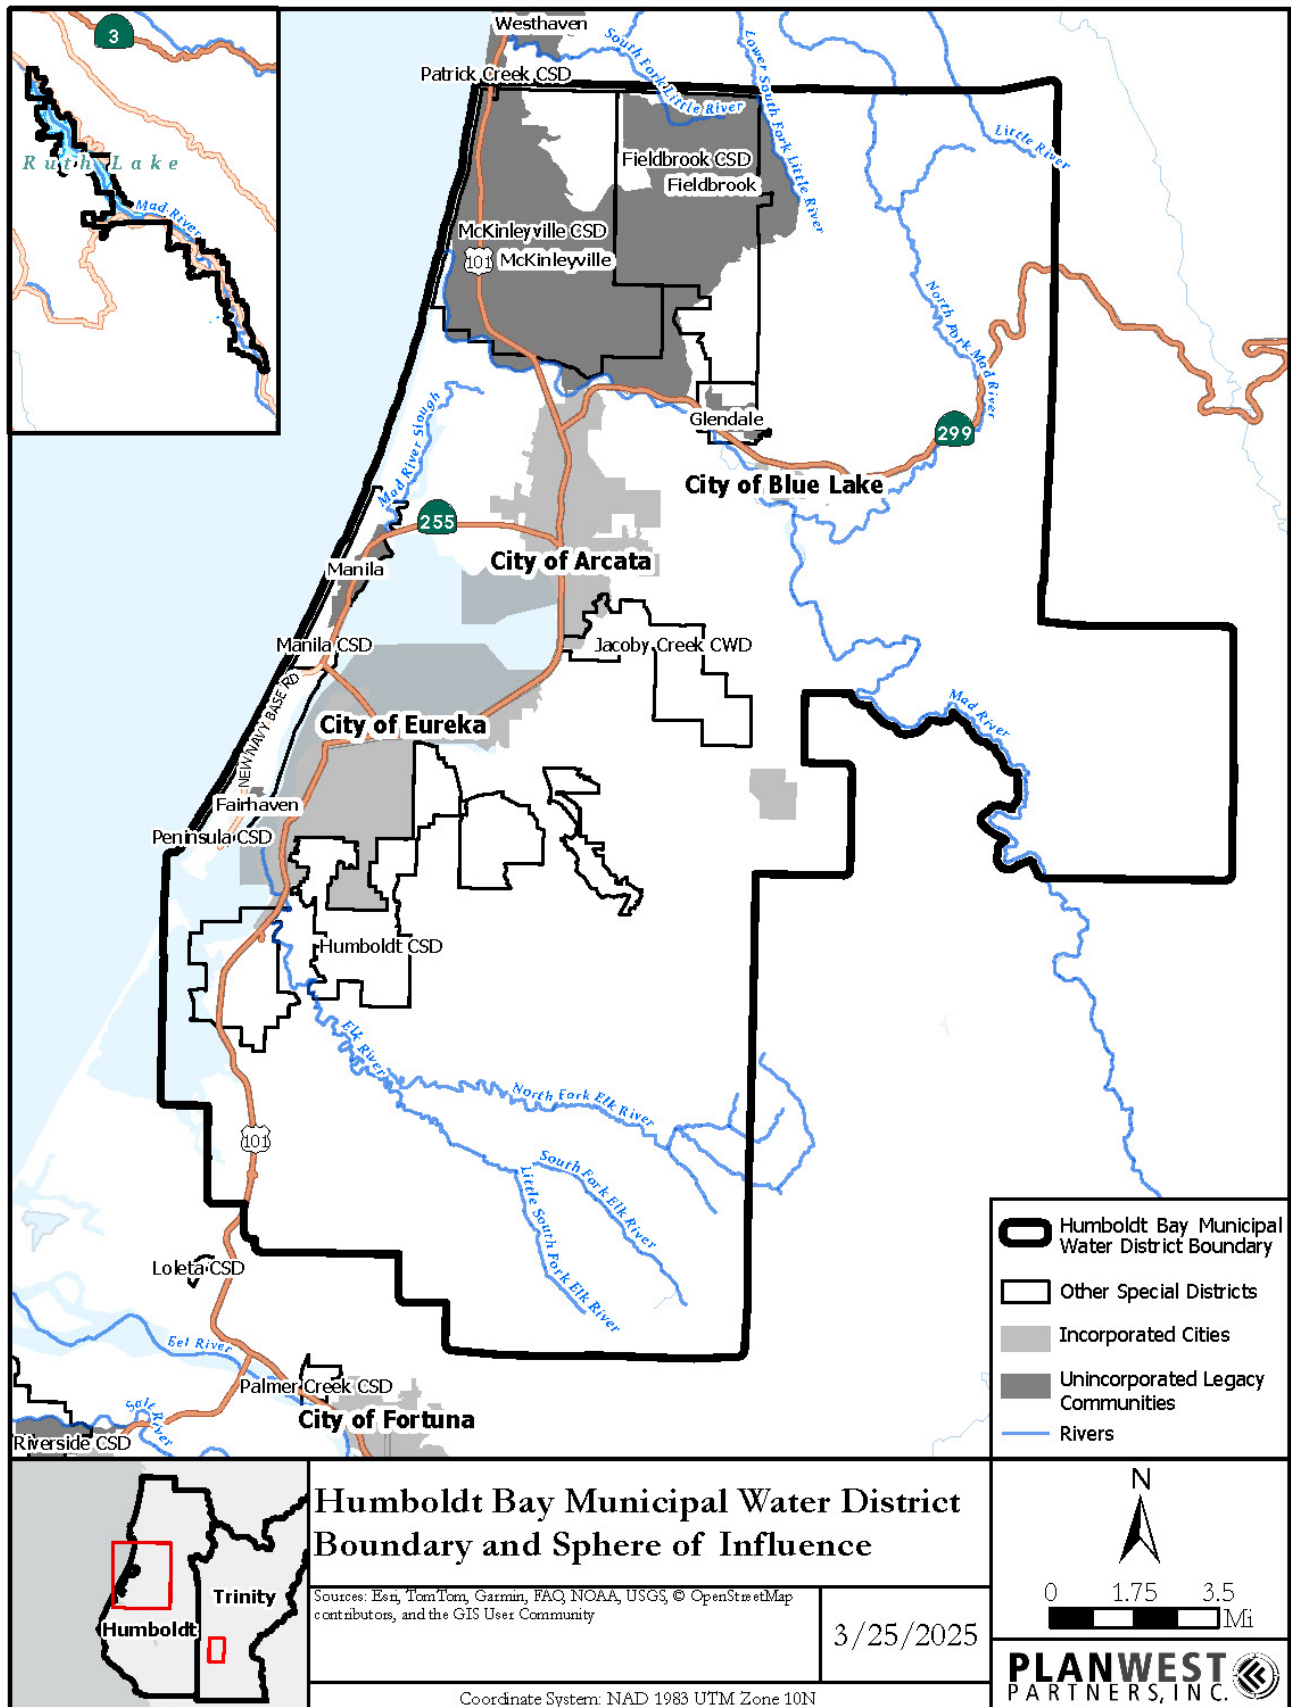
3

Ruth Lake

Mad River

Westhaven

South Fork Little River

Lower South Fork Little River

Patrick Creek CSD

Little River

Fieldbrook CSD

Fieldbrook

McKinleyville CSD

101 McKinleyville

North Fork Mad River

Glendale

299

City of Blue Lake

Mad River Slough

255

City of Arcata

Manila

Manila CSD

Jacoby Creek CWD

NEW NAVY BASE RD

City of Eureka

Mad River

Fairhaven

Peninsula CSD

Humboldt CSD

Elk River

North Fork Elk River

101

South Fork Elk River

Little South Fork Elk River

Loleta CSD

Eel River

Palmer Creek CSD

Salt River

City of Fortuna

Riverside CSD

Humboldt Bay Municipal Water District Boundary

Other Special Districts

Incorporated Cities

Unincorporated Legacy Communities

Rivers

Trinity

Humboldt

Humboldt Bay Municipal Water District Boundary and Sphere of Influence

Sources: Esri, TomTom, Garmin, FAO, NOAA, USGS, © OpenStreetMap contributors, and the GIS User Community

3/25/2025

N

0 1.75 3.5 Mi

PLANWEST PARTNERS, INC.

Coordinate System: NAD 1983 UTM Zone 10N